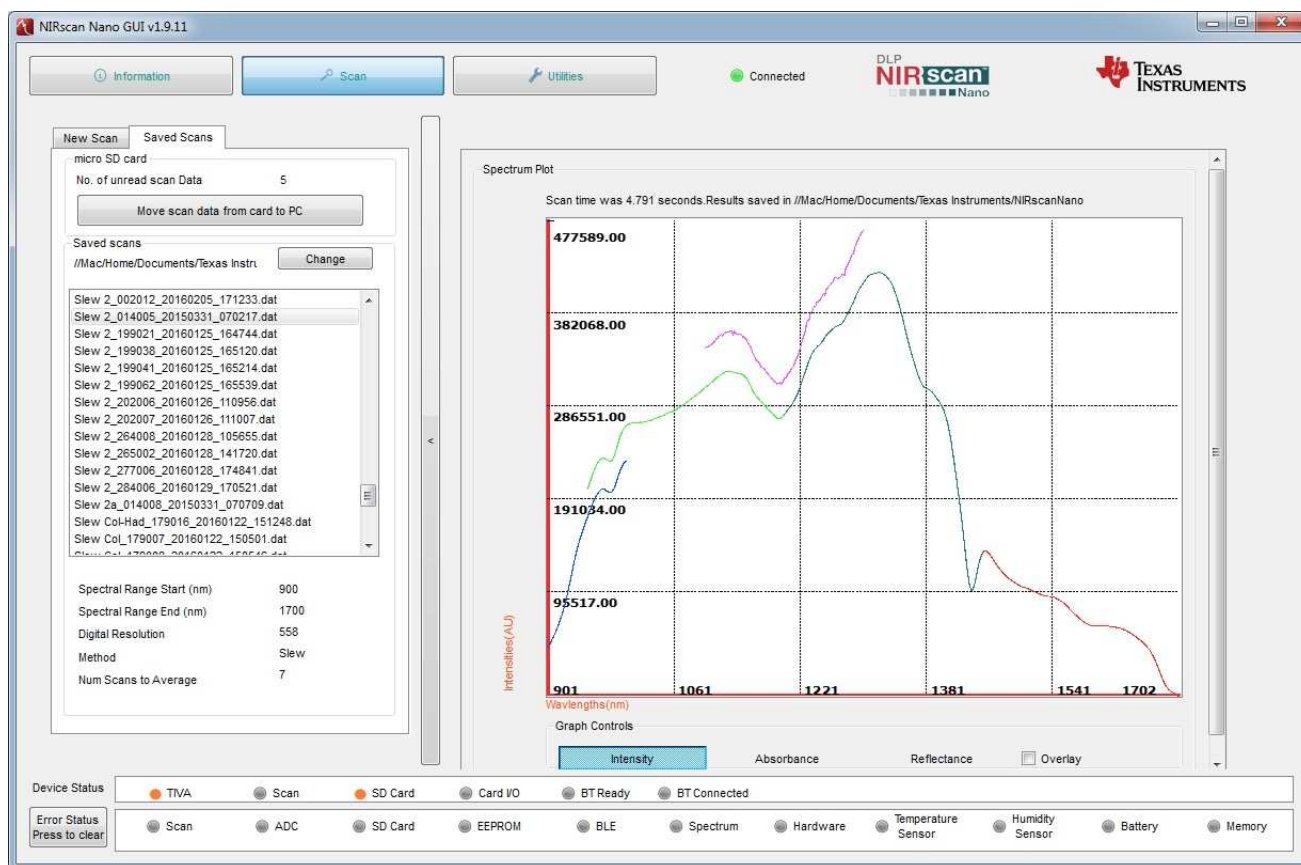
NIRscan Nano GUI v1.9.11

Information
Scan
Utilities
Connected
DLP NIRscan Nano
TEXAS INSTRUMENTS

New Scan
Saved Scans

micro SD card
No. of unread scan Data 5
Move scan data from card to PC

Saved scans
//Mac/Home/Documents/Texas Instru
Change

Slew 2_002012_20160205_171233.dat
Slew 2_014005_20150331_070217.dat
Slew 2_199021_20160125_164744.dat
Slew 2_199038_20160125_165120.dat
Slew 2_199041_20160125_165214.dat
Slew 2_199062_20160125_165539.dat
Slew 2_202006_20160126_110956.dat
Slew 2_202007_20160126_111007.dat
Slew 2_264008_20160128_105655.dat
Slew 2_265002_20160128_141720.dat
Slew 2_277006_20160128_174841.dat
Slew 2_284006_20160129_170521.dat
Slew 2a_014008_20150331_070709.dat
Slew Col-Had_179016_20160122_151248.dat
Slew Col_179007_20160122_150501.dat
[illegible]

Spectral Range Start (nm) 900
Spectral Range End (nm) 1700
Digital Resolution 558
Method Slew
Num Scans to Average 7

Spectrum Plot
Scan time was 4.791 seconds.Results saved in //Mac/Home/Documents/Texas Instruments/NIRscanNano

477589.00
382068.00
286551.00
191034.00
95517.00
Intensities(AU)
901 1061 1221 1381 1541 1702
Wavelengths(nm)

Graph Controls
Intensity
Absorbance
Reflectance
Overlay

Device Status
TIVA
Scan
SD Card
Card I/O
BT Ready
BT Connected

Error Status Press to clear
Scan
ADC
SD Card
EEPROM
BLE
Spectrum
Hardware
Temperature Sensor
Humidity Sensor
Battery
Memory